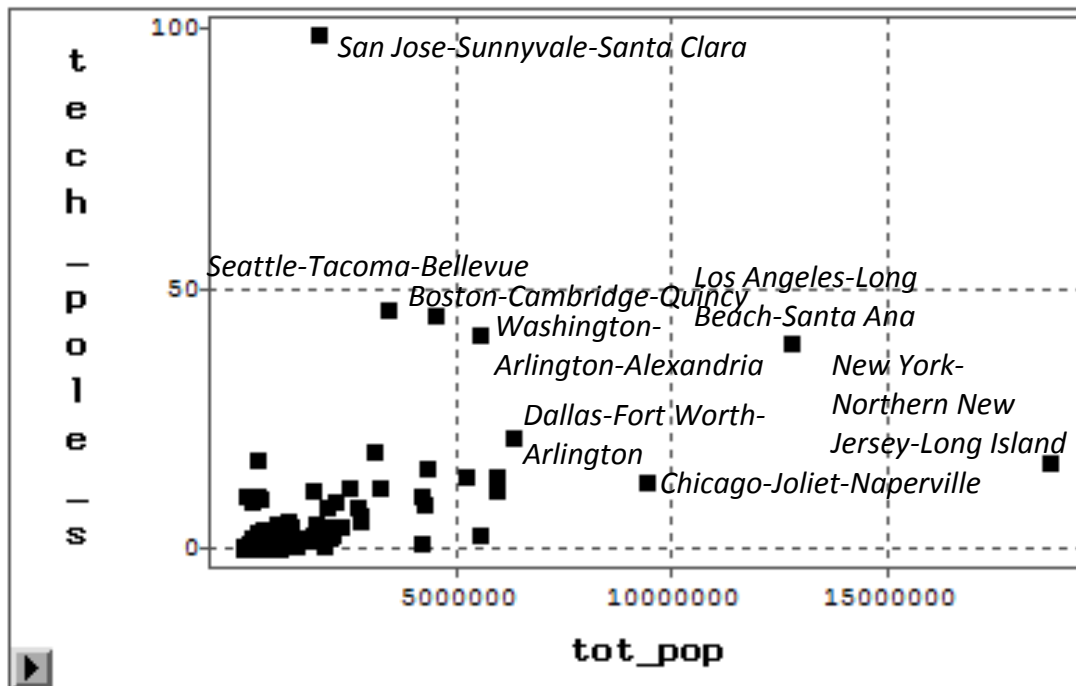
tech_pole_s

100
50
0

San Jose-Sunnyvale-Santa Clara
Seattle-Tacoma-Bellevue
Boston-Cambridge-Quincy
Washington-Arlington-Alexandria
Los Angeles-Long Beach-Santa Ana
New York-Northern New Jersey-Long Island
Dallas-Fort Worth-Arlington
Chicago-Joliet-Naperville

5000000
10000000
15000000

tot_pop